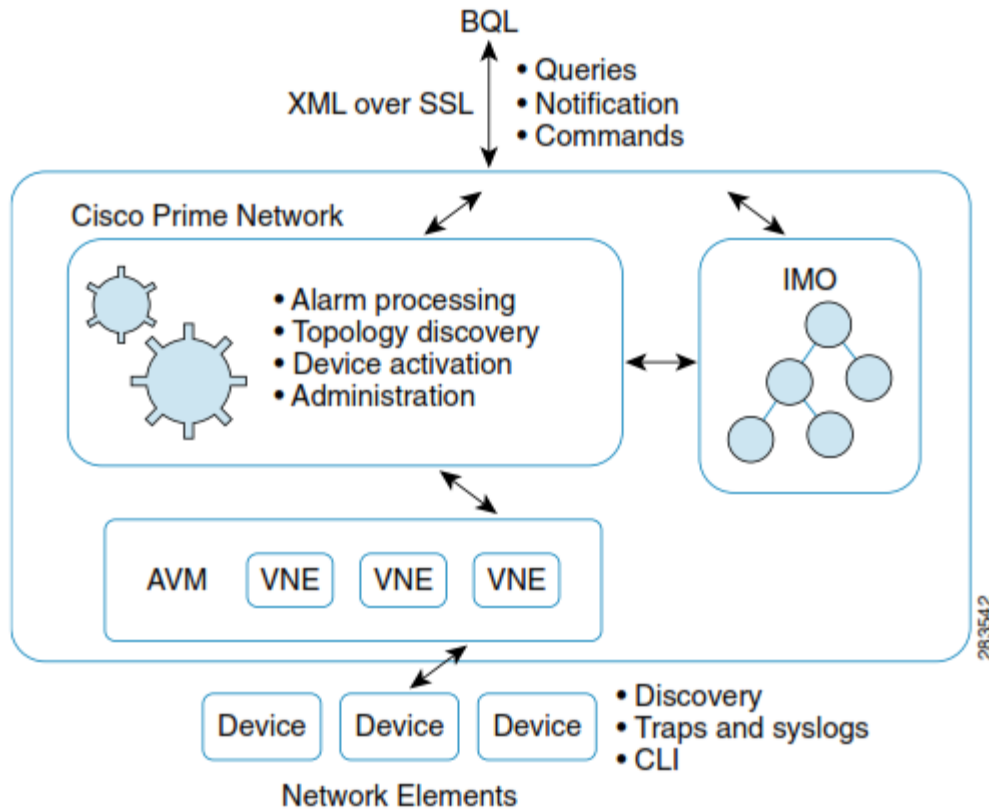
BQL

XML over SSL

• Queries
• Notification
• Commands

Cisco Prime Network

• Alarm processing
• Topology discovery
• Device activation
• Administration

IMO

AVM VNE VNE VNE

283542

Device Device Device

• Discovery
• Traps and syslogs
• CLI

Network Elements